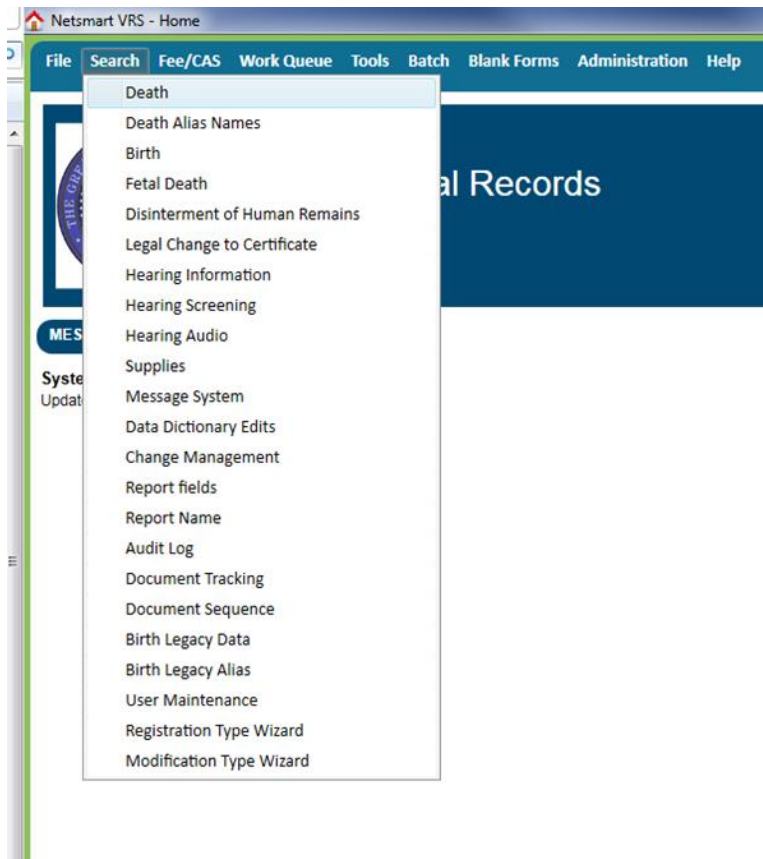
Netsmart VRS - Home

File Search Fee/CAS Work Queue Tools Batch Blank Forms Administration Help

Death
Death Alias Names
Birth
Fetal Death
Disinterment of Human Remains
Legal Change to Certificate
Hearing Information
Hearing Screening
Hearing Audio
Supplies
Message System
Data Dictionary Edits
Change Management
Report fields
Report Name
Audit Log
Document Tracking
Document Sequence
Birth Legacy Data
Birth Legacy Alias
User Maintenance
Registration Type Wizard
Modification Type Wizard

THE GRE

al Records

MES

Syste
Updat